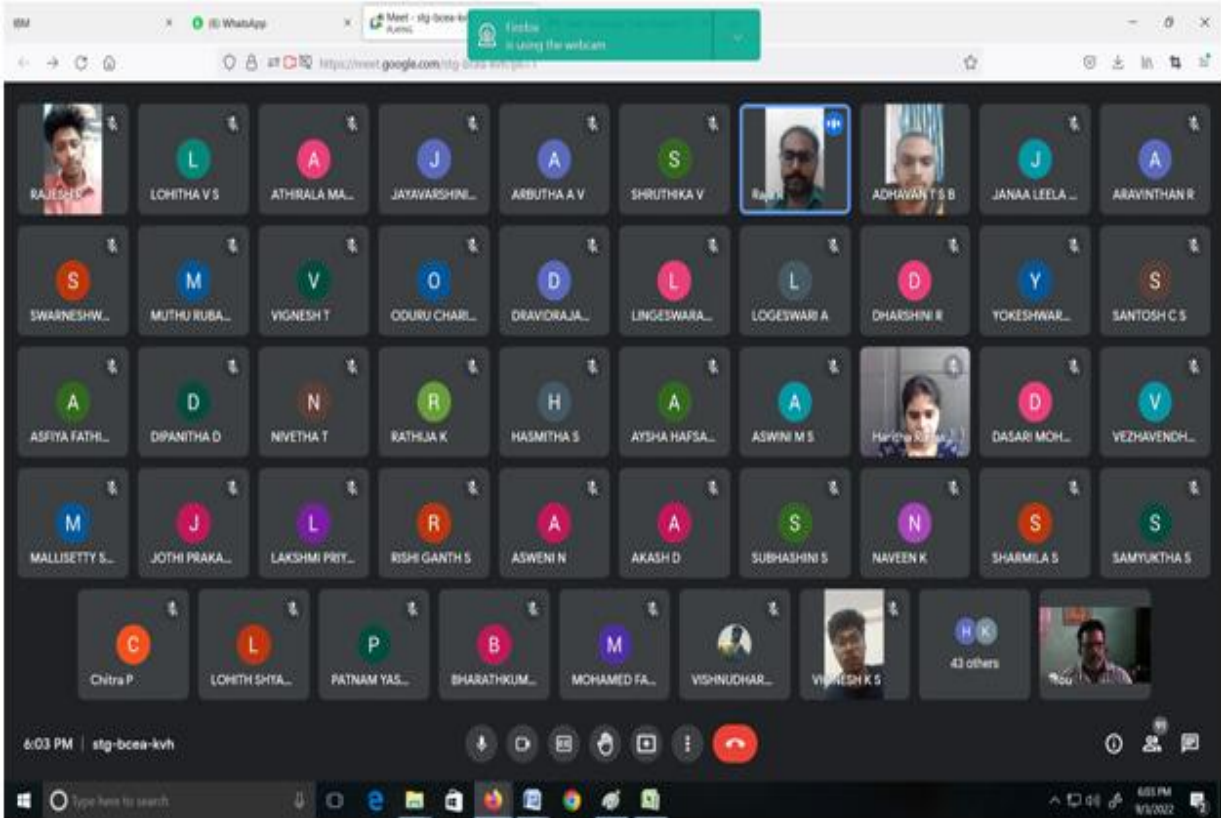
IBM
(6) WhatsApp
Meet - stg-bcea-kvh
Firefox
is using the webcam
https://meet.google.com/stg-bcea-kvh

RAJESH
L LOHITHA V S
A ATHIRALA MA...
J JAYAVARSHINI...
A ARBUTHA A V
S SHRUTHIKA V
Rajesh
ADHAVAN T S B
J JANAA LEELA ...
A ARAVINTHAN R

S SWARNESHW...
M MUTHU RUBA...
V VIGNESH T
O ODURU CHARI...
D DRAVIDRAJA...
L LINGESWARA...
L LOGESWARI A
D DHARSHINI R
Y YOKESHWAR...
S SANTOSH C S

A ASFIYA FATHI...
D DIPANITHA D
N NIVETHA T
R RATHIJA K
H HASMITHA S
A AYSHA HAFSA...
A ASWINI M S
Haritha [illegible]
D DASARI MOH...
V VEZHAVENDH...

M MALLISETTY S...
J JOTHI PRAKA...
L LAKSHMI PRIY...
R RISHI GANTH S
A ASWENI N
A AKASH D
S SUBHASHINI S
N NAVEEN K
S SHARMILA S
S SAMYUKTHA S

C Chitra P
L LOHITH SHYA...
P PATNAM YAS...
B BHARATHKUM...
M MOHAMED FA...
VISHNUDHAR...
VIGNESH K S
H K 43 others
You

6:03 PM | stg-bcea-kvh

Type here to search
6:03 PM
9/3/2022